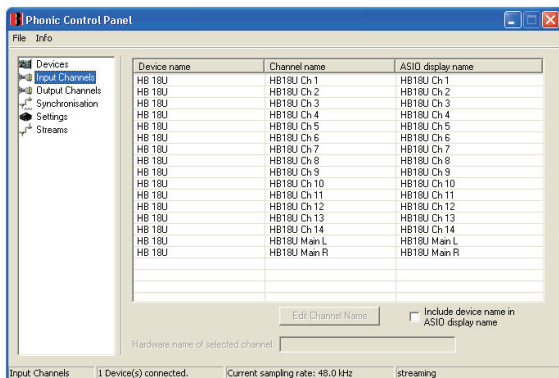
Phonic Control Panel

File Info

Devices
Input Channels
Output Channels
Synchronisation
Settings
Streams

| Device name | Channel name | ASIO display name |
|---|---|---|
| HB 18U | HB18U Ch 1 | HB18U Ch 1 |
| HB 18U | HB18U Ch 2 | HB18U Ch 2 |
| HB 18U | HB18U Ch 3 | HB18U Ch 3 |
| HB 18U | HB18U Ch 4 | HB18U Ch 4 |
| HB 18U | HB18U Ch 5 | HB18U Ch 5 |
| HB 18U | HB18U Ch 6 | HB18U Ch 6 |
| HB 18U | HB18U Ch 7 | HB18U Ch 7 |
| HB 18U | HB18U Ch 8 | HB18U Ch 8 |
| HB 18U | HB18U Ch 9 | HB18U Ch 9 |
| HB 18U | HB18U Ch 10 | HB18U Ch 10 |
| HB 18U | HB18U Ch 11 | HB18U Ch 11 |
| HB 18U | HB18U Ch 12 | HB18U Ch 12 |
| HB 18U | HB18U Ch 13 | HB18U Ch 13 |
| HB 18U | HB18U Ch 14 | HB18U Ch 14 |
| HB 18U | HB18U Main L | HB18U Main L |
| HB 18U | HB18U Main R | HB18U Main R |

Edit Channel Name

Include device name in ASIO display name

Hardware name of selected channel

Input Channels | 1 Device(s) connected. | Current sampling rate: 48.0 kHz | streaming